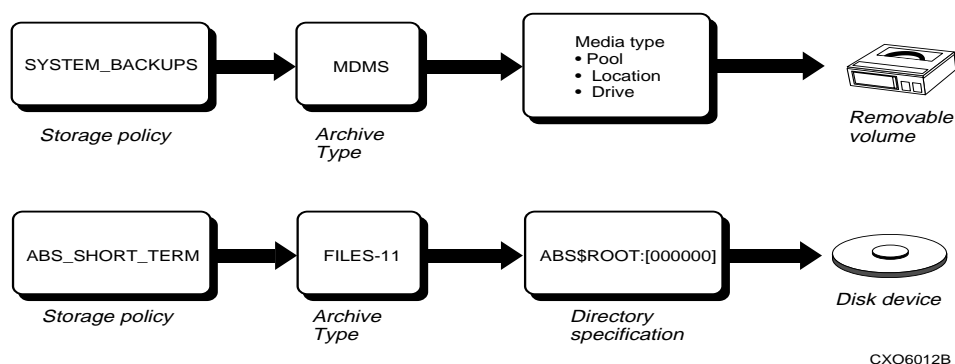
SYSTEM_BACKUPS

Storage policy

MDMS

Archive Type

Media type
• Pool
• Location
• Drive

Removable volume

ABS_SHORT_TERM

Storage policy

FILES-11

Archive Type

ABS$ROOT:[000000]

Directory specification

Disk device

CXO6012B